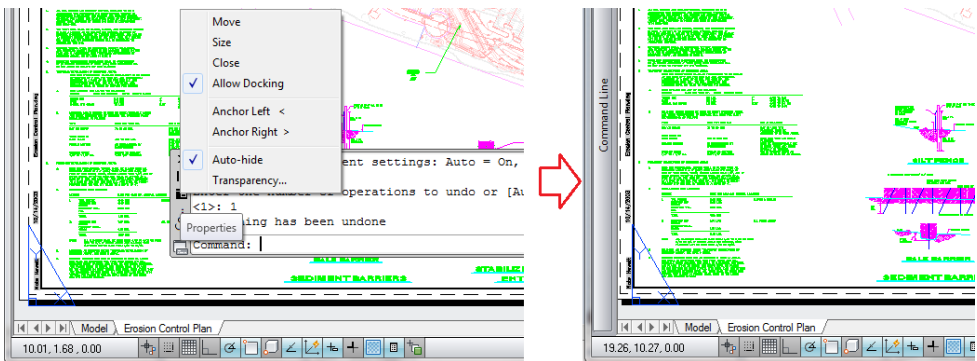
Move
Size
Close
✓ Allow Docking
Anchor Left <
Anchor Right >
✓ Auto-hide
Transparency...

ent settings: Auto = On,
operations to undo or [Au
<1>: 1
Properties
ing has been undone
Command:

SEDIMENT BARRIERS

Model | Erosion Control Plan
10.01, 1.68 , 0.00

Command Line

SILT FENCE
SEDIMENT BARRIERS

Model | Erosion Control Plan
19.26, 10.27, 0.00